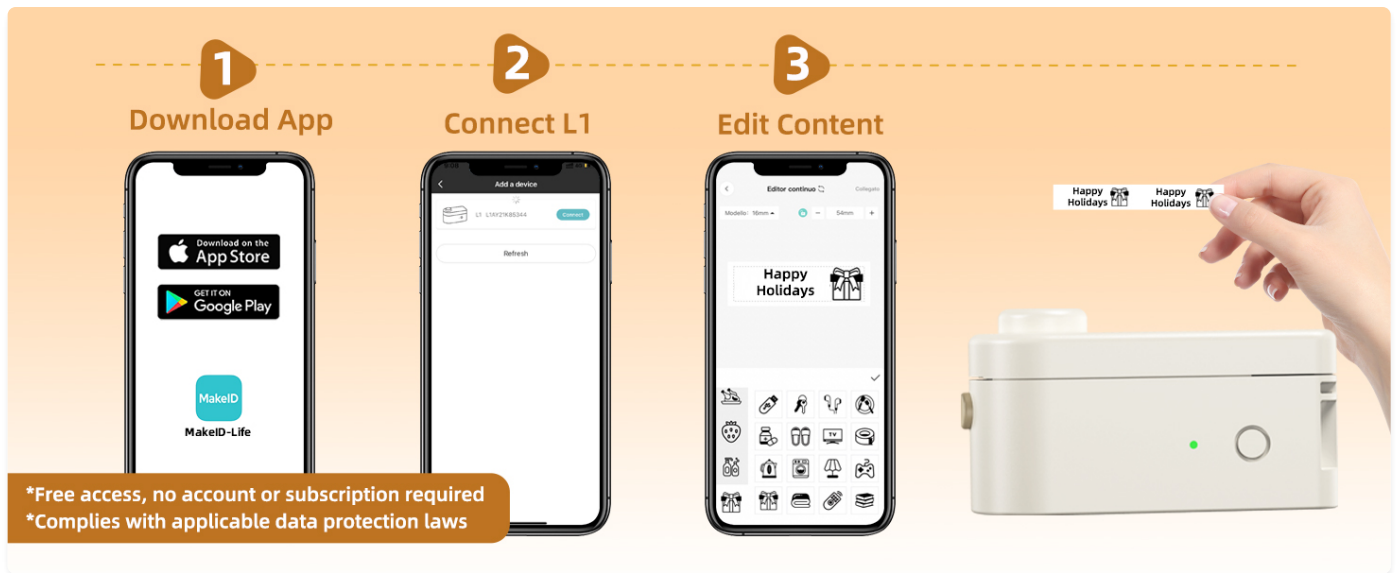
1
Download App

Download on the App Store

GET IT ON Google Play

MakeID

MakeID-Life

2
Connect L1

Add a device

L1 L1XY21K85344

Connect

Refresh

3
Edit Content

Editor continuo

Collegato

Modelle: 16mm

54mm

Happy Holidays

TV

Happy Holidays

Happy Holidays

*Free access, no account or subscription required
*Complies with applicable data protection laws